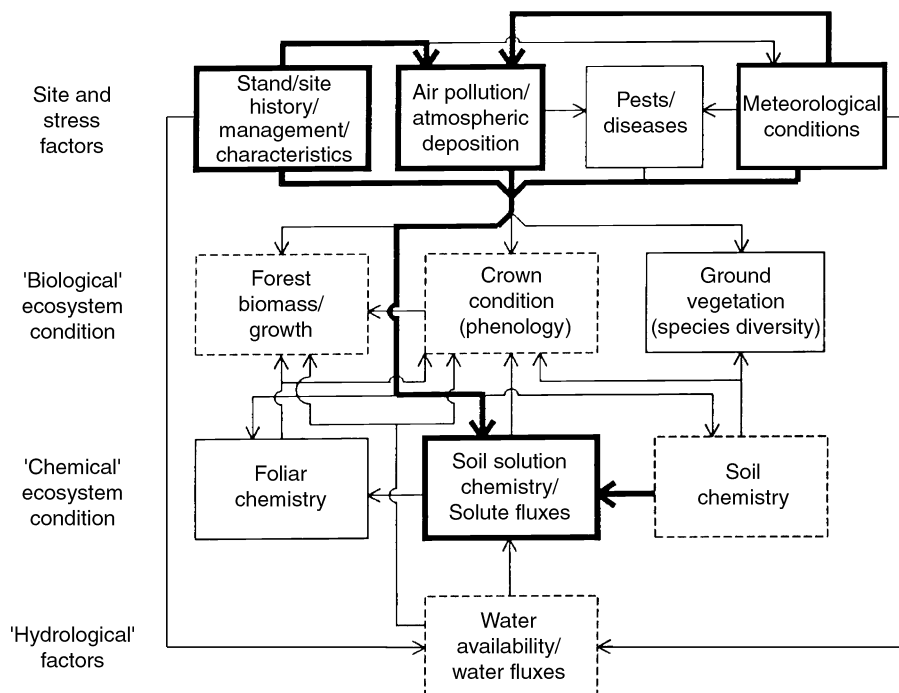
Site and stress factors

Stand/site history/ management/ characteristics

Air pollution/ atmospheric deposition

Pests/ diseases

Meteorological conditions

'Biological' ecosystem condition

Forest biomass/ growth

Crown condition (phenology)

Ground vegetation (species diversity)

'Chemical' ecosystem condition

Foliar chemistry

Soil solution chemistry/ Solute fluxes

Soil chemistry

'Hydrological' factors

Water availability/ water fluxes